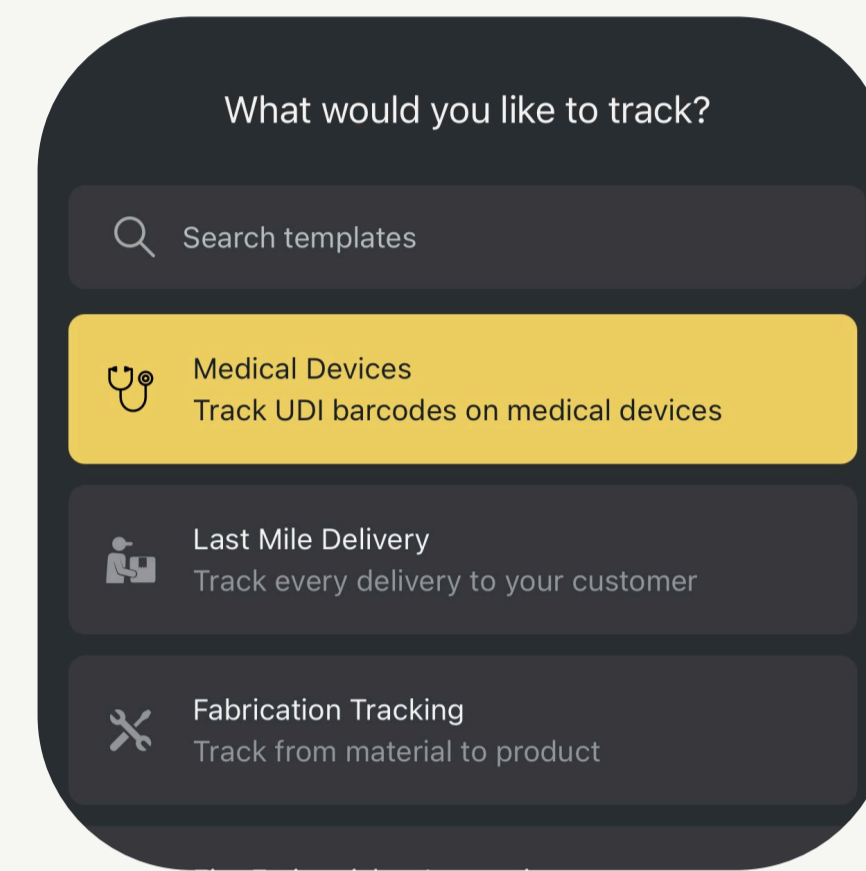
What would you like to track?

Search templates

Medical Devices
Track UDI barcodes on medical devices

Last Mile Delivery
Track every delivery to your customer

Fabrication Tracking
Track from material to product

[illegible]